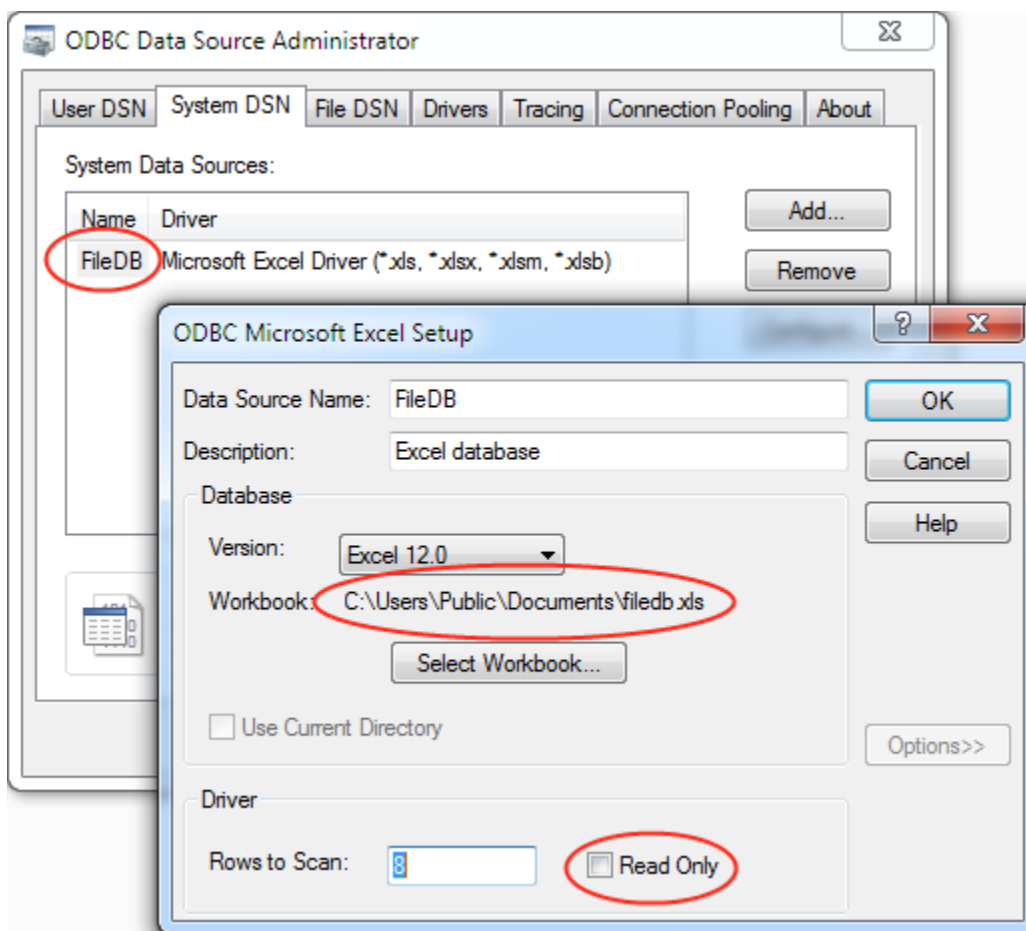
ODBC Data Source Administrator

User DSN | System DSN | File DSN | Drivers | Tracing | Connection Pooling | About

System Data Sources:

| Name | Driver |
|---|---|
| FileDB | Microsoft Excel Driver (*.xls, *.xlsx, *.xlsm, *.xlsb) |

Add...
Remove

ODBC Microsoft Excel Setup

Data Source Name: FileDB
Description: Excel database

Database
Version: Excel 12.0
Workbook: C:\Users\Public\Documents\filedb.xls
Select Workbook...
Use Current Directory

Driver
Rows to Scan: 8
Read Only

OK
Cancel
Help
Options>>